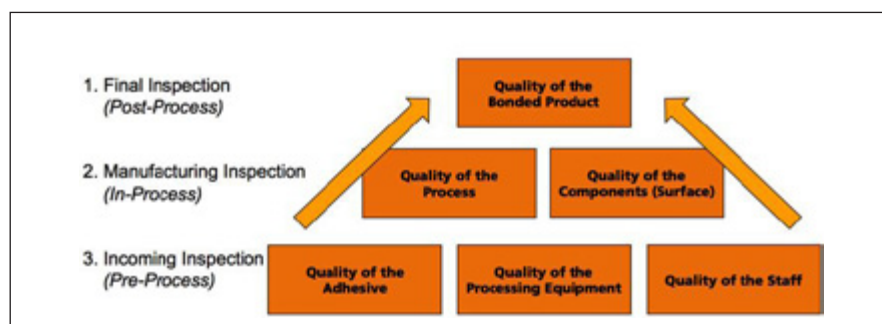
1. Final Inspection
(Post-Process)

Quality of the Bonded Product

2. Manufacturing Inspection
(In-Process)

Quality of the Process

Quality of the Components (Surface)

3. Incoming Inspection
(Pre-Process)

Quality of the Adhesive

Quality of the Processing Equipment

Quality of the Staff